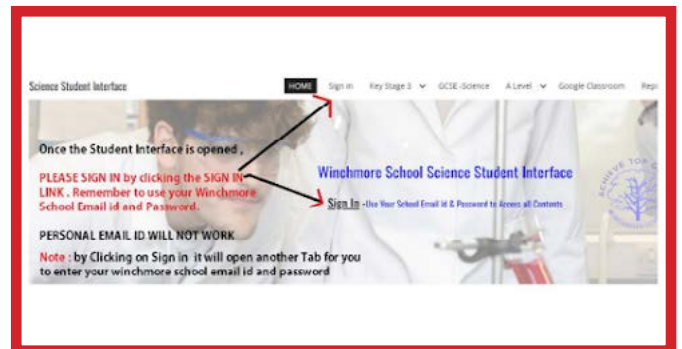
Science Student Interface

HOME Sign in Key Stage 3 GCSE -Science A Level Google Classroom Rep

Once the Student Interface is opened ,

PLEASE SIGN IN by clicking the SIGN IN LINK . Remember to use your Winchmore School Email id and Password.

PERSONAL EMAIL ID WILL NOT WORK

Note : by Clicking on Sign in it will open another Tab for you to enter your winchmore school email id and password

Winchmore School Science Student Interface

Sign In - Use Your School Email id & Password to Access all Contents

ACHIEVE TOP G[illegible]